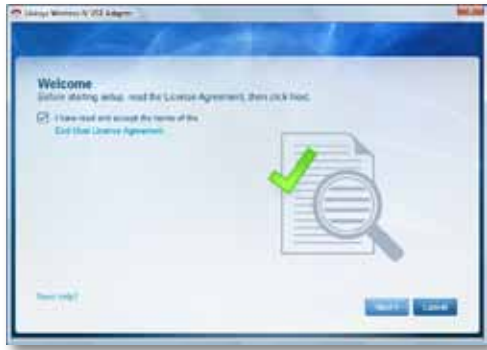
Linksys Wireless-N USB Adapter

Welcome
Before starting setup, read the License Agreement, then click Next.

I have read and accept the terms of the End User License Agreement.

Need help?

Next | Cancel